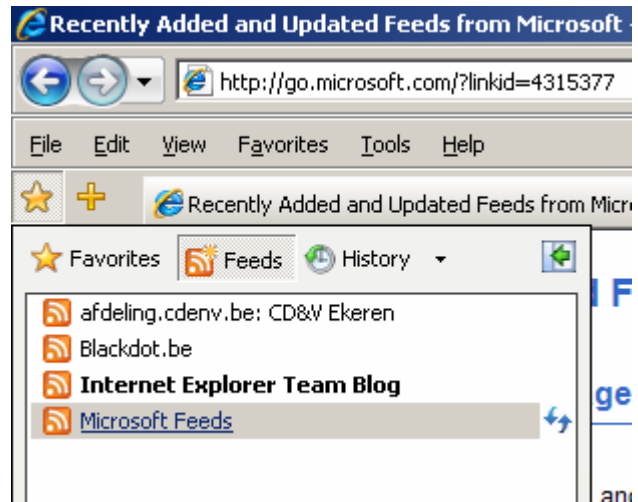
Recently Added and Updated Feeds from Microsoft -

http://go.microsoft.com/?linkid=4315377

File Edit View Favorites Tools Help

Recently Added and Updated Feeds from Micro

Favorites Feeds History

afdeling.cdenv.be: CD&V Ekeren
Blackdot.be
Internet Explorer Team Blog
Microsoft Feeds

l F
ge
and